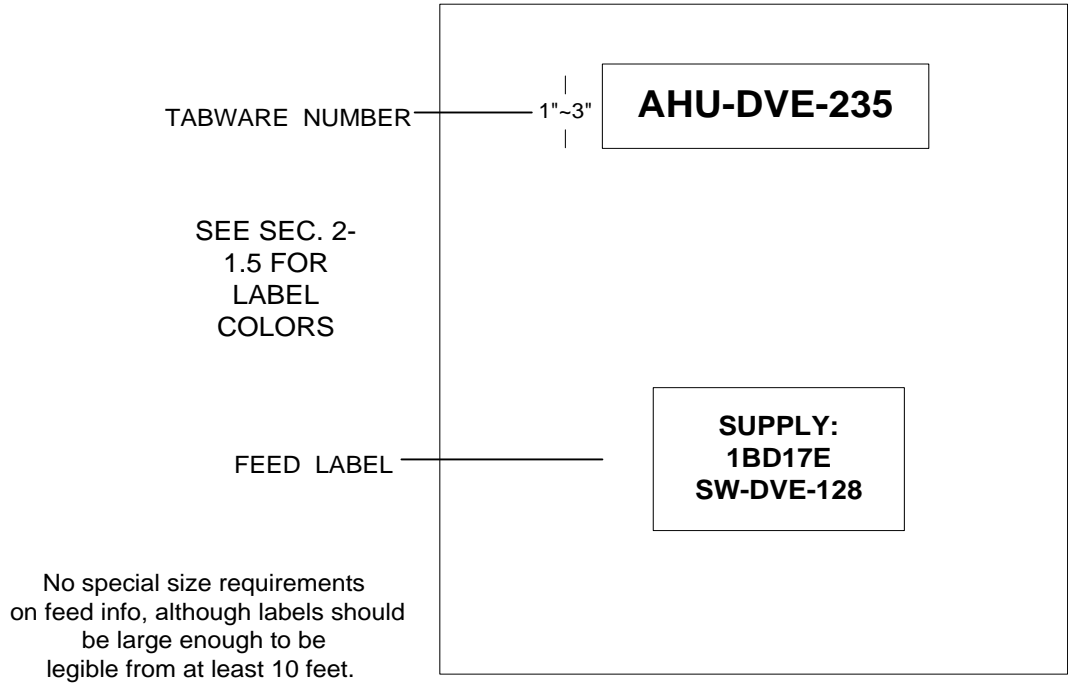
TABWARE NUMBER

1"~3"

AHU-DVE-235

SEE SEC. 2-1.5 FOR LABEL COLORS

FEED LABEL

SUPPLY:
1BD17E
SW-DVE-128

No special size requirements on feed info, although labels should be large enough to be legible from at least 10 feet.